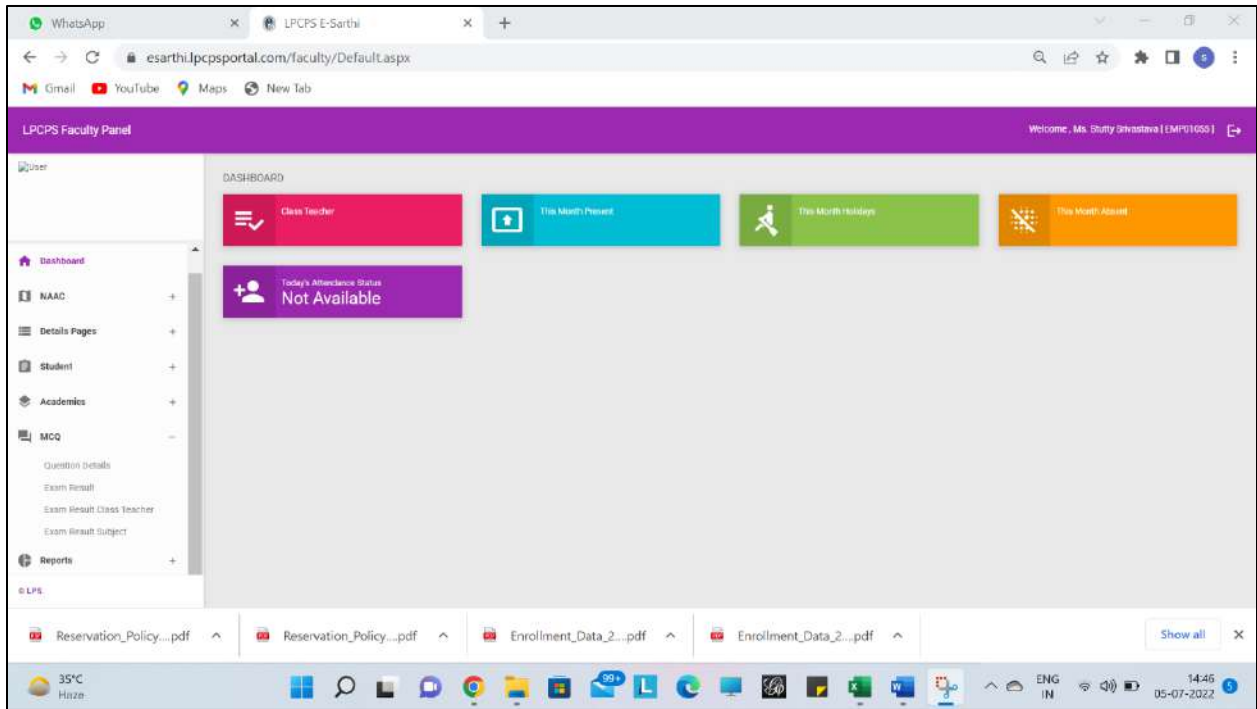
WhatsApp
LPCPS E-Sarthi
esarthi.lpcpsportal.com/faculty/Default.aspx
Gmail YouTube Maps New Tab

LPCPS Faculty Panel
Welcome, Ms. Stutty Srivastava | EMP01055 |

User

Dashboard
NAAC +
Details Pages +
Student +
Academics +
MCQ –
Question Details
Exam Result
Exam Result Class Teacher
Exam Result Subject
Reports +
© LPS

DASHBOARD
Class Teacher
This Month Present
This Month Holidays
This Month Absent
Today's Attendance Status
Not Available

Reservation_Policy....pdf
Reservation_Policy....pdf
Enrollment_Data_2....pdf
Enrollment_Data_2....pdf
Show all

35°C
Haze
99+
ENG
IN
14:46
05-07-2022